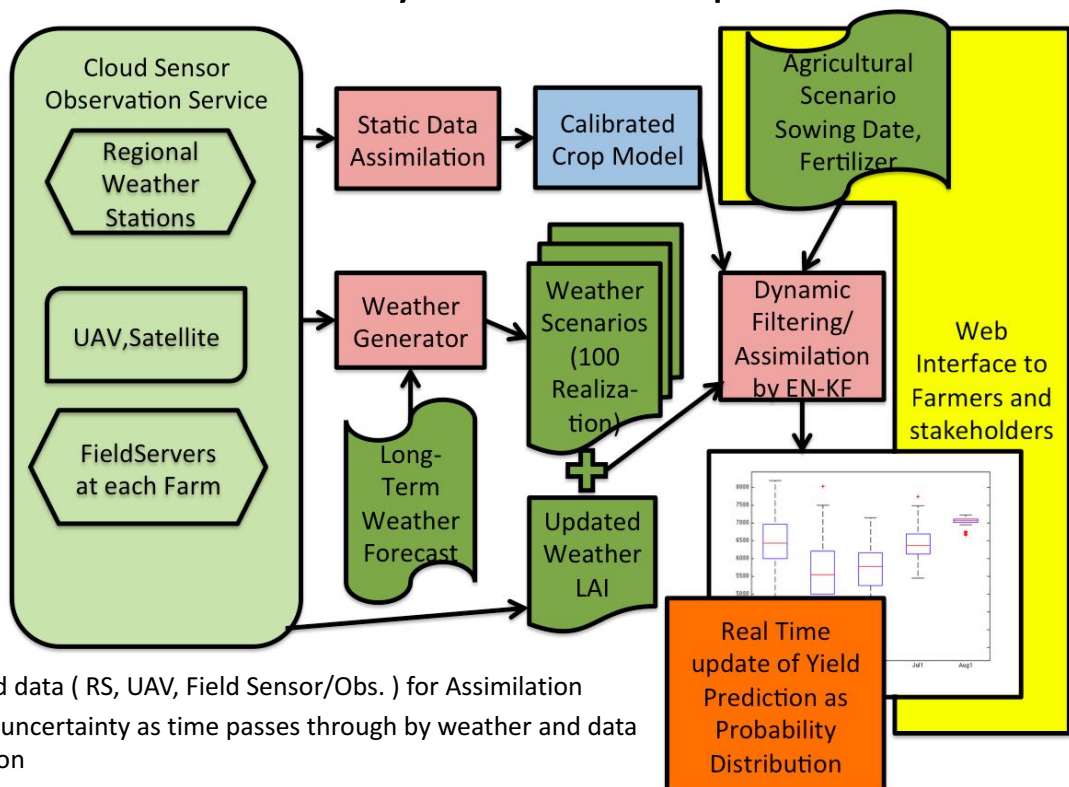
Cloud Sensor Observation Service

Regional Weather Stations

UAV,Satellite

FieldServers at each Farm

Static Data Assimilation

Calibrated Crop Model

Agricultural Scenario Sowing Date, Fertilizer

Weather Generator

Weather Scenarios (100 Realization)

Dynamic Filtering/ Assimilation by EN-KF

Web Interface to Farmers and stakeholders

Long-Term Weather Forecast

Updated Weather LAI

8000
7500
7000
6500
6000
5500
5000

Jul1
Aug1

Real Time update of Yield Prediction as Probability Distribution

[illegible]d data ( RS, UAV, Field Sensor/Obs. ) for Assimilation

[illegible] uncertainty as time passes through by weather and data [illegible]on